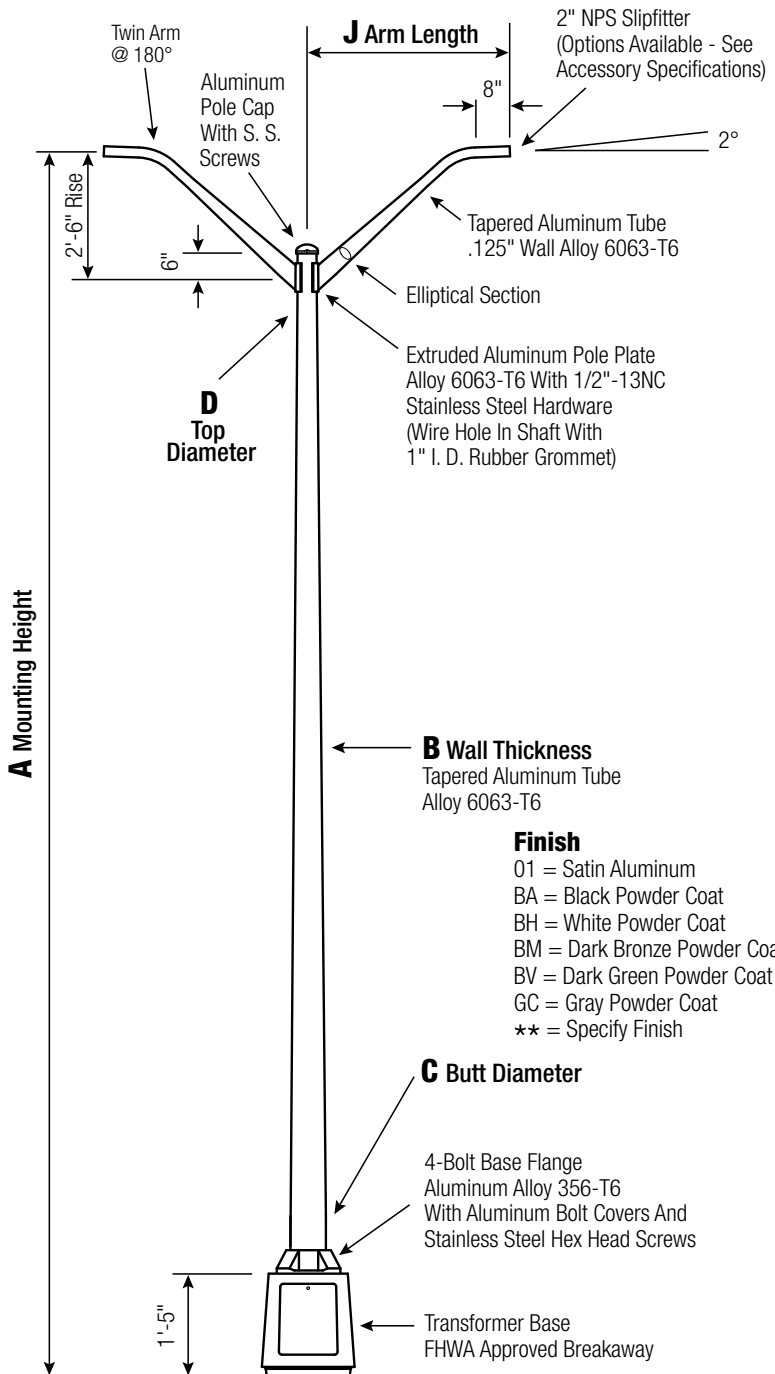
Twin Arm
@ 180°

J Arm Length

2" NPS Slipfitter
(Options Available - See Accessory Specifications)

Aluminum Pole Cap With S. S. Screws

8"

2°

2'-6" Rise

Tapered Aluminum Tube
.125" Wall Alloy 6063-T6

6"

Elliptical Section

Extruded Aluminum Pole Plate
Alloy 6063-T6 With 1/2"-13NC
Stainless Steel Hardware
(Wire Hole In Shaft With
1" I. D. Rubber Grommet)

D
Top
Diameter

A Mounting Height

B Wall Thickness
Tapered Aluminum Tube
Alloy 6063-T6

Finish
01 = Satin Aluminum
BA = Black Powder Coat
BH = White Powder Coat
BM = Dark Bronze Powder Coa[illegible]
BV = Dark Green Powder Coat
GC = Gray Powder Coat
** = Specify Finish

C Butt Diameter

4-Bolt Base Flange
Aluminum Alloy 356-T6
With Aluminum Bolt Covers And
Stainless Steel Hex Head Screws

1'-5"

Transformer Base
FHWA Approved Breakaway